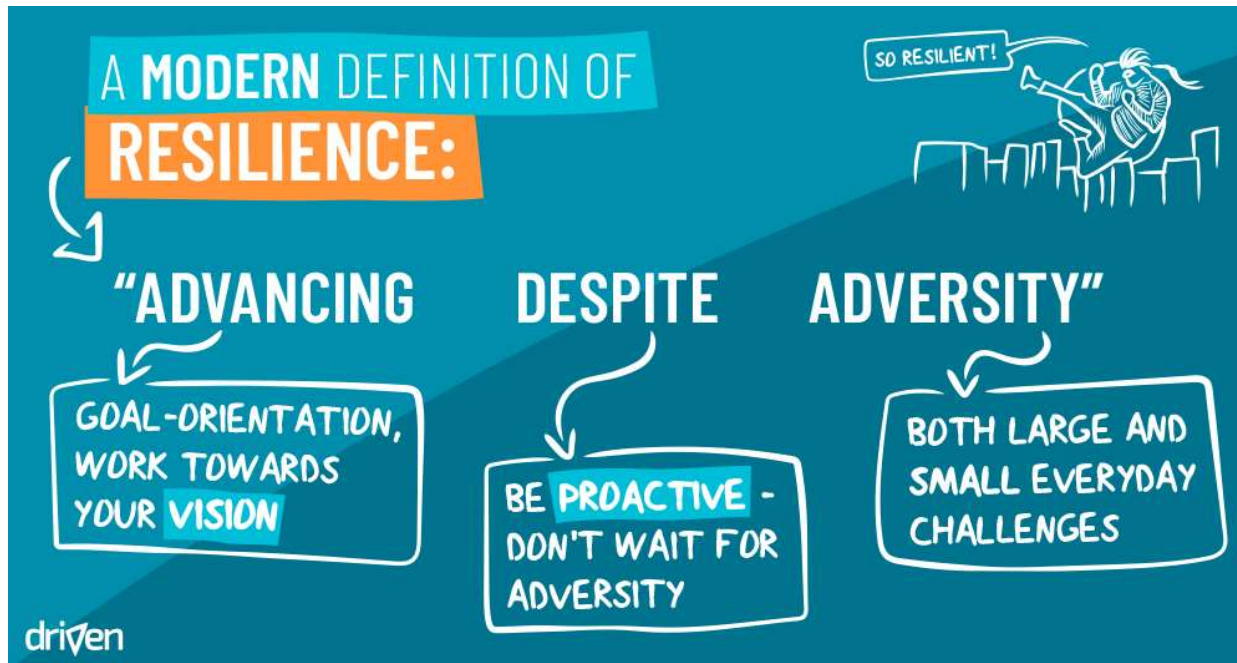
A MODERN DEFINITION OF RESILIENCE:

SO RESILIENT!

"ADVANCING DESPITE ADVERSITY"

GOAL-ORIENTATION, WORK TOWARDS YOUR VISION

BE PROACTIVE - DON'T WAIT FOR ADVERSITY

BOTH LARGE AND SMALL EVERYDAY CHALLENGES

driven